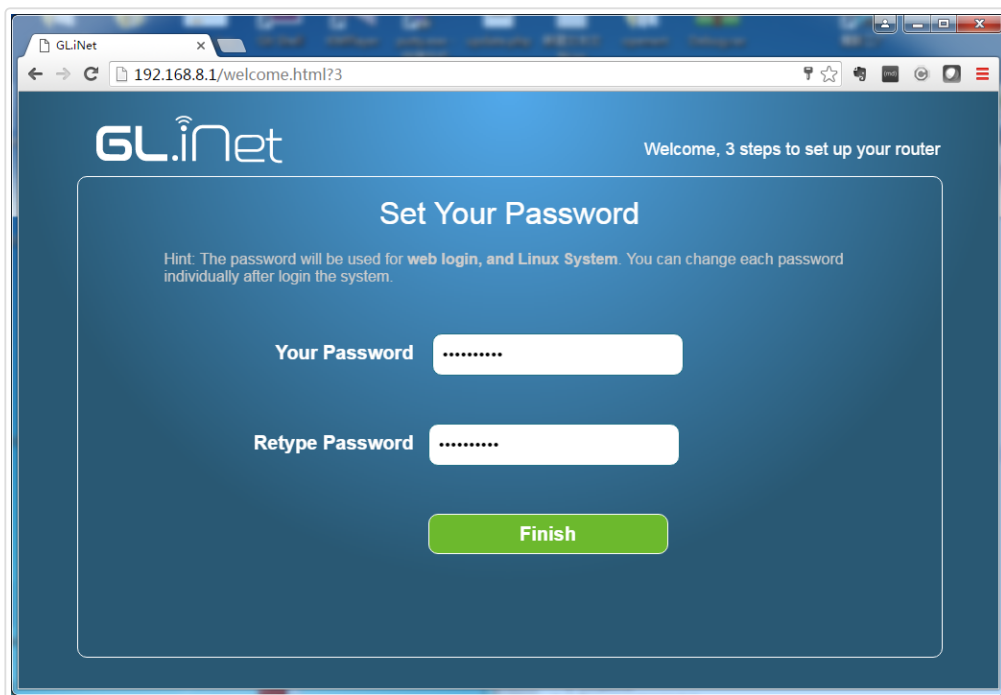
GL.iNet

192.168.8.1/welcome.html?3

GL.iNet

Welcome, 3 steps to set up your router

Set Your Password

Hint: The password will be used for **web login, and Linux System**. You can change each password individually after login the system.

Your Password ••••••••••

Retype Password ••••••••••

Finish